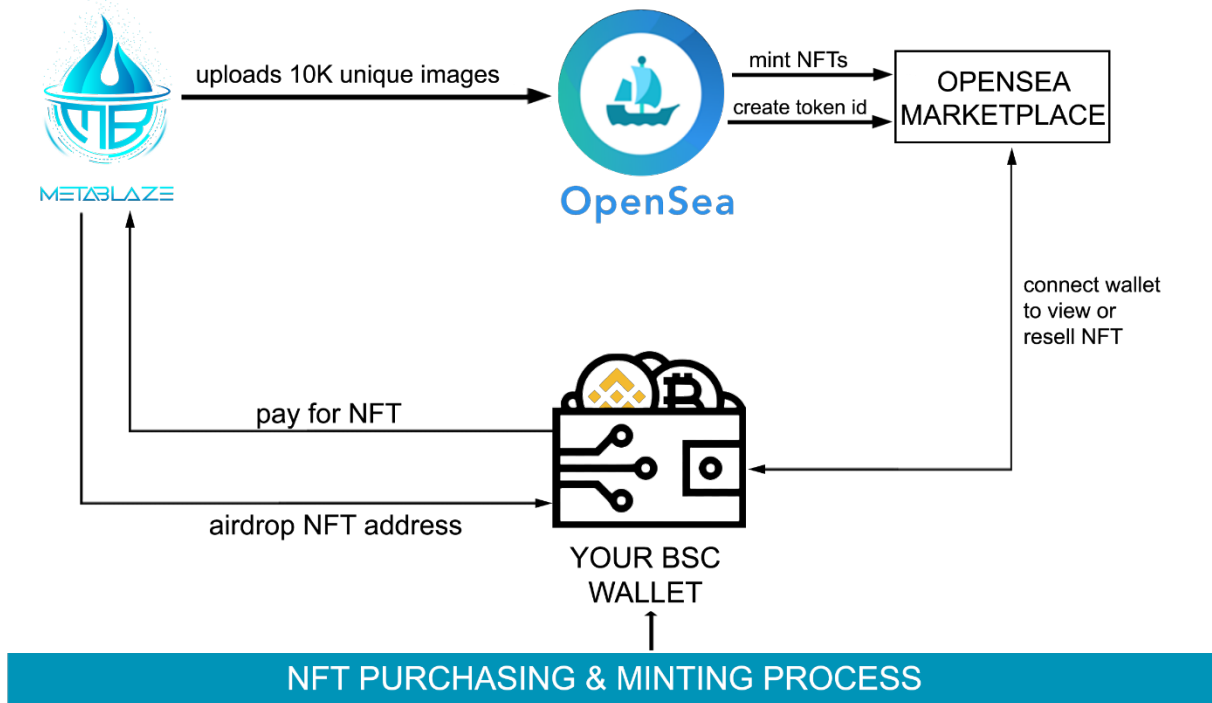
METABLAZE

uploads 10K unique images

OpenSea

mint NFTs

create token id

OPENSEA MARKETPLACE

connect wallet to view or resell NFT

pay for NFT

airdrop NFT address

YOUR BSC WALLET

NFT PURCHASING & MINTING PROCESS